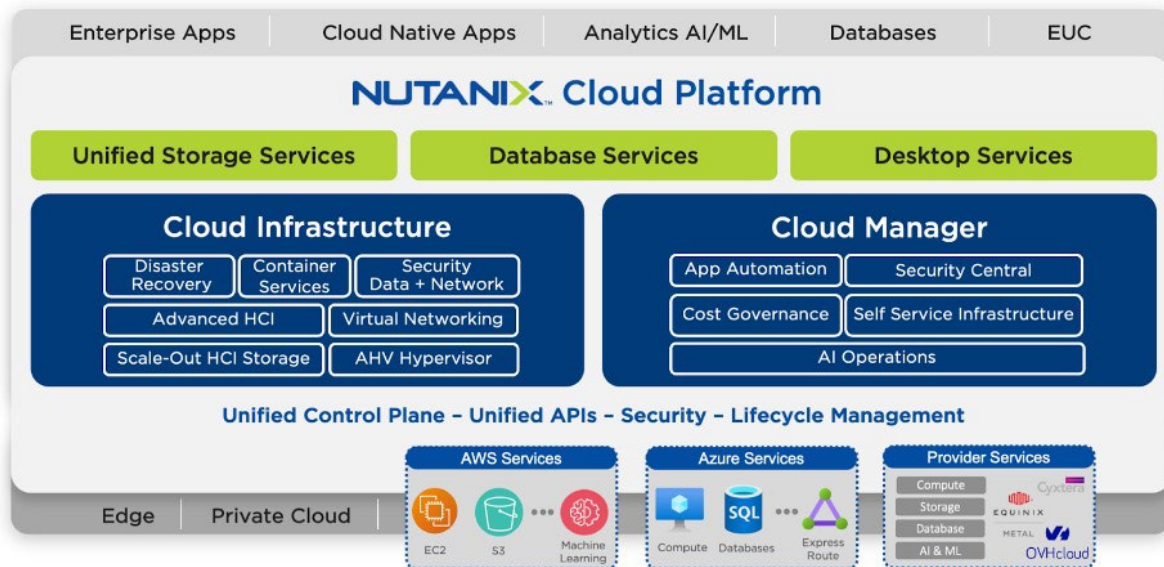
Enterprise Apps | Cloud Native Apps | Analytics AI/ML | Databases | EUC

NUTANIX. Cloud Platform

Unified Storage Services

Database Services

Desktop Services

Cloud Infrastructure

Disaster Recovery

Container Services

Security Data + Network

Advanced HCI

Virtual Networking

Scale-Out HCI Storage

AHV Hypervisor

Cloud Manager

App Automation

Security Central

Cost Governance

Self Service Infrastructure

AI Operations

Unified Control Plane – Unified APIs – Security – Lifecycle Management

Edge | Private Cloud

AWS Services

EC2

S3

Machine Learning

Azure Services

Compute

SQL

Databases

Express Route

Provider Services

Compute

Storage

Database

AI & ML

Cyxtera

EQUINIX

METAL

OVHcloud